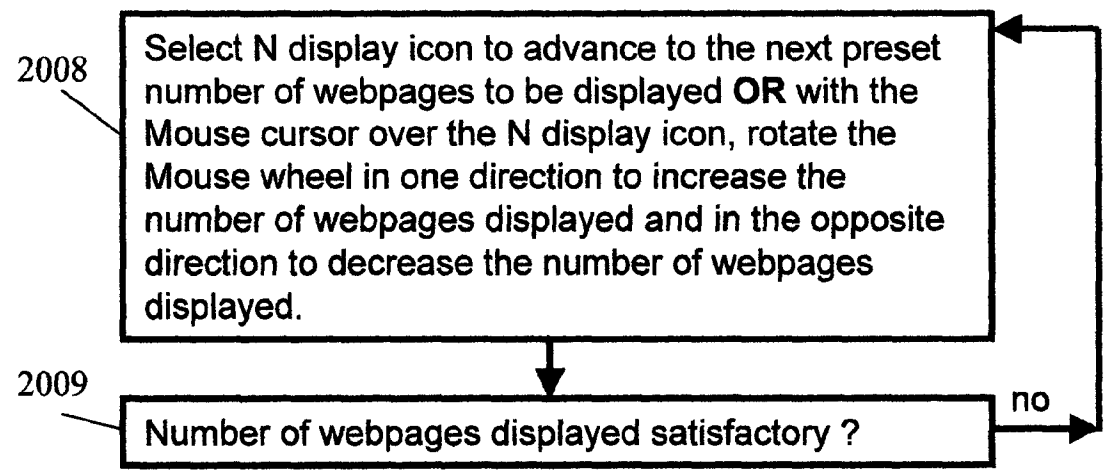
2008

Select N display icon to advance to the next preset number of webpages to be displayed OR with the Mouse cursor over the N display icon, rotate the Mouse wheel in one direction to increase the number of webpages displayed and in the opposite direction to decrease the number of webpages displayed.

2009

Number of webpages displayed satisfactory ?

no